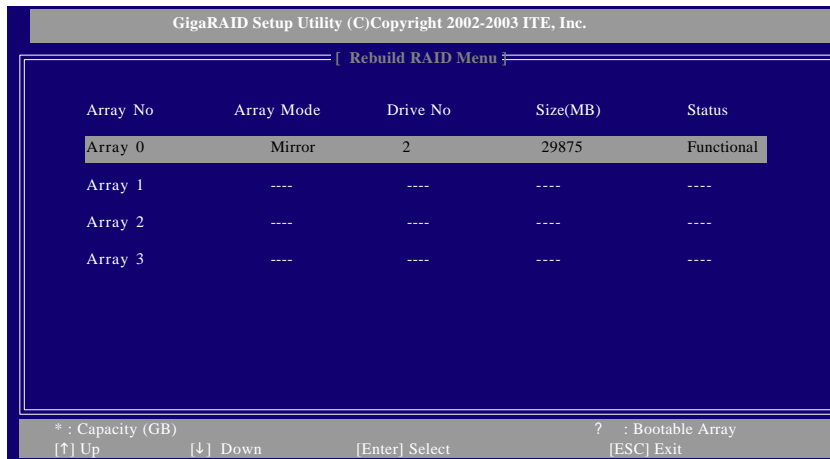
GigaRAID Setup Utility (C)Copyright 2002-2003 ITE, Inc.

[ Rebuild RAID Menu ]

| Array No | Array Mode | Drive No | Size(MB) | Status |
|---|---|---|---|---|
| Array 0 | Mirror | 2 | 29875 | Functional |
| Array 1 | ---- | ---- | ---- | ---- |
| Array 2 | ---- | ---- | ---- | ---- |
| Array 3 | ---- | ---- | ---- | ---- |

* : Capacity (GB)
? : Bootable Array
[↑] Up [↓] Down [Enter] Select [ESC] Exit